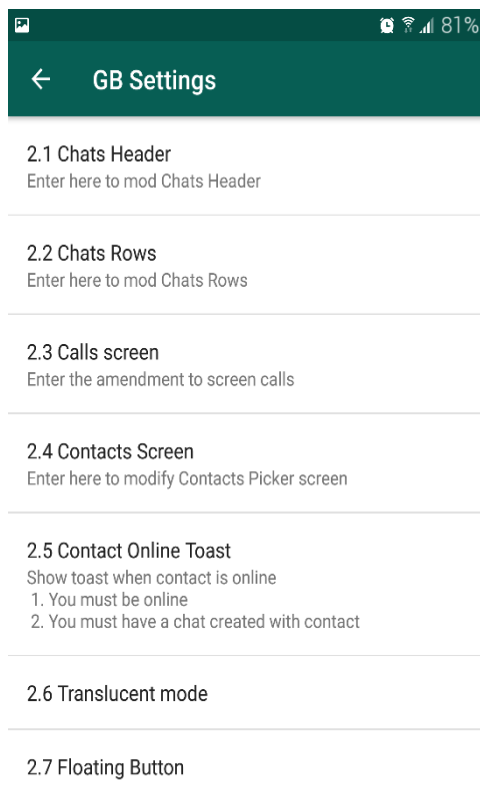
81%

GB Settings

2.1 Chats Header
Enter here to mod Chats Header

2.2 Chats Rows
Enter here to mod Chats Rows

2.3 Calls screen
Enter the amendment to screen calls

2.4 Contacts Screen
Enter here to modify Contacts Picker screen

2.5 Contact Online Toast
Show toast when contact is online
1. You must be online
2. You must have a chat created with contact

2.6 Translucent mode

2.7 Floating Button